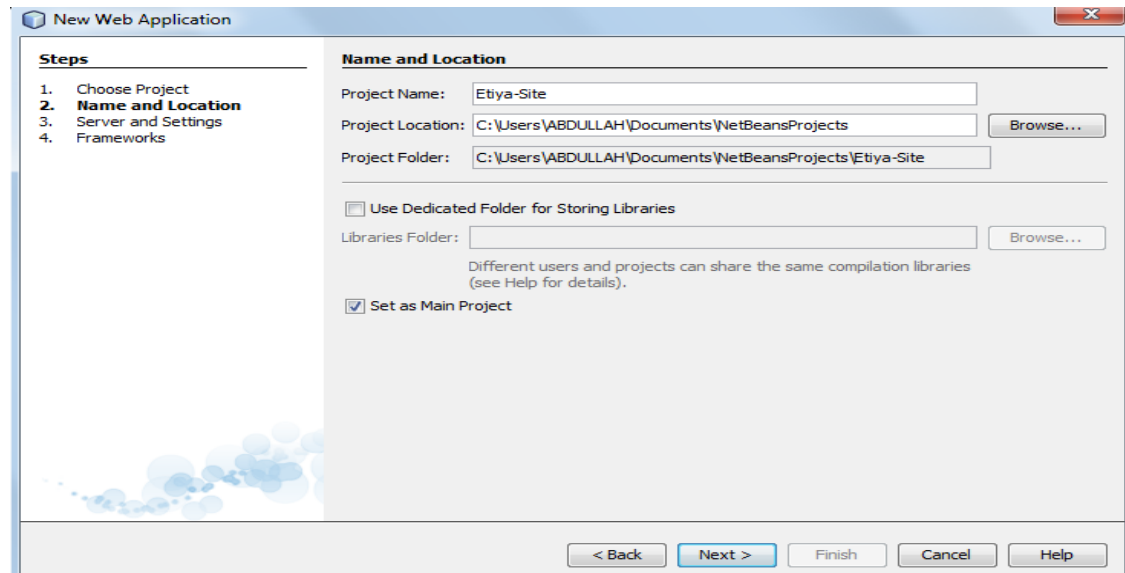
New Web Application

Steps

1. Choose Project
2. Name and Location
3. Server and Settings
4. Frameworks

Name and Location

Project Name: Etiya-Site

Project Location: C:\Users\ABDULLAH\Documents\NetBeansProjects Browse...

Project Folder: C:\Users\ABDULLAH\Documents\NetBeansProjects\Etiya-Site

Use Dedicated Folder for Storing Libraries

Libraries Folder: Browse...

Different users and projects can share the same compilation libraries (see Help for details).

Set as Main Project

< Back Next > Finish Cancel Help